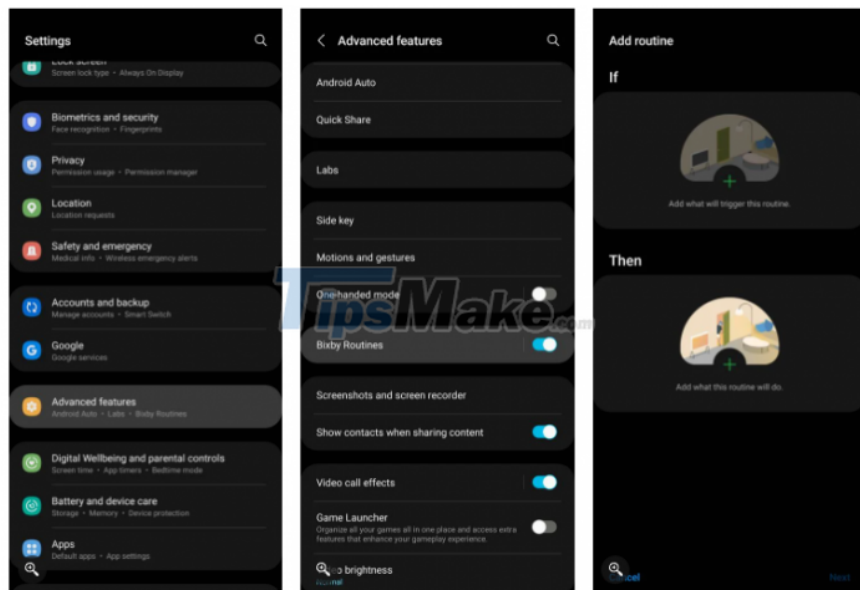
Settings

Lock screen
Screen lock type • Always On Display

Biometrics and security
Face recognition • Fingerprints

Privacy
Permission usage • Permission manager

Location
Location requests

Safety and emergency
Medical info • Wireless emergency alerts

Accounts and backup
Manage accounts • Smart Switch

Google
Google services

Advanced features
Android Auto • Labs • Bixby Routines

Digital Wellbeing and parental controls
Screen time • App timers • Bedtime mode

Battery and device care
Storage • Memory • Device protection

Apps
Default apps • App settings

Advanced features

Android Auto

Quick Share

Labs

Side key

Motions and gestures

One-handed mode

Bixby Routines

Screenshots and screen recorder

Show contacts when sharing content

Video call effects

Game Launcher
Organize all your games all in one place and access extra features that enhance your gameplay experience.

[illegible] brightness
Normal

Add routine

If

Add what will trigger this routine.

Then

Add what this routine will do.

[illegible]cel

Next

TipsMake.com